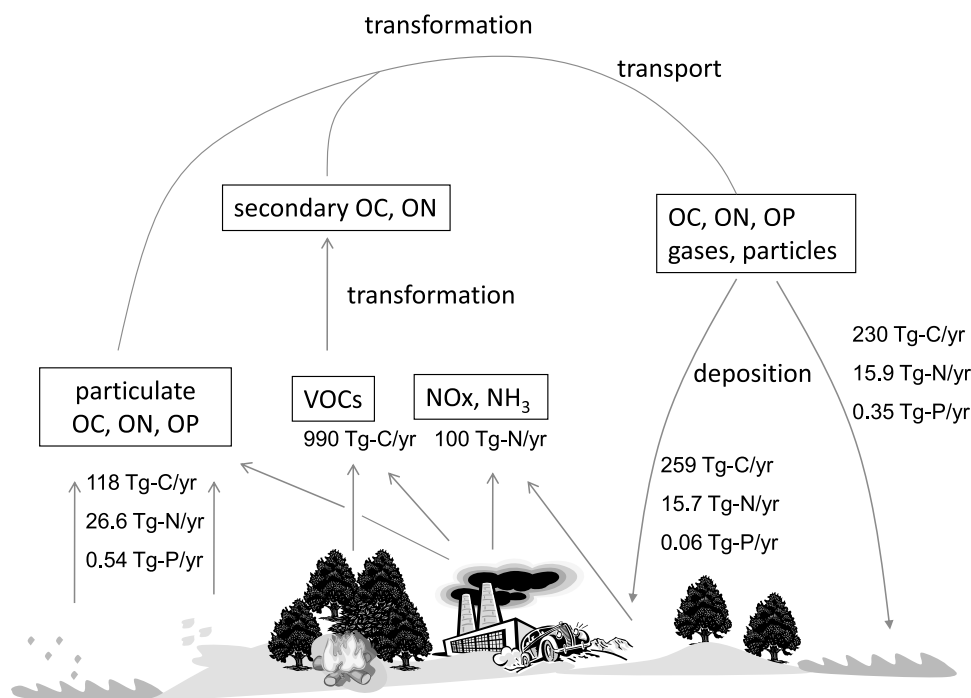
transformation

transport

secondary OC, ON

OC, ON, OP
gases, particles

transformation

230 Tg-C/yr
15.9 Tg-N/yr
0.35 Tg-P/yr

particulate
OC, ON, OP

VOCs

NOx, $NH_3$

deposition

990 Tg-C/yr

100 Tg-N/yr

118 Tg-C/yr
26.6 Tg-N/yr
0.54 Tg-P/yr

259 Tg-C/yr
15.7 Tg-N/yr
0.06 Tg-P/yr